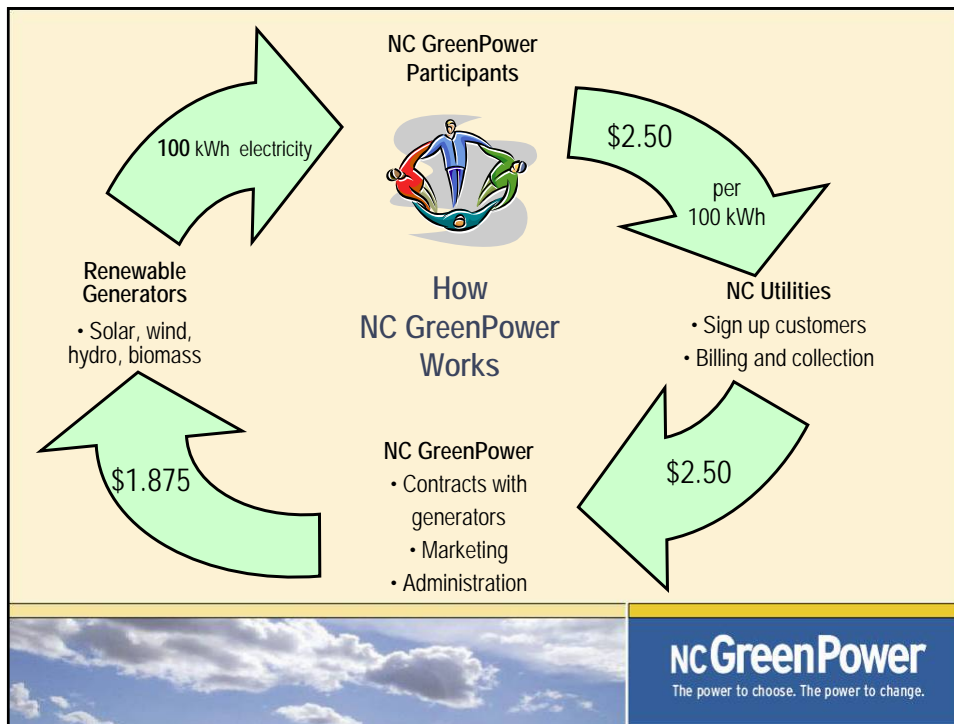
NC GreenPower Participants

100 kWh electricity

$2.50

per 100 kWh

Renewable Generators

• Solar, wind, hydro, biomass

How NC GreenPower Works

NC Utilities

• Sign up customers

• Billing and collection

$1.875

NC GreenPower

• Contracts with generators

• Marketing

• Administration

$2.50

NC GreenPower

The power to choose. The power to change.